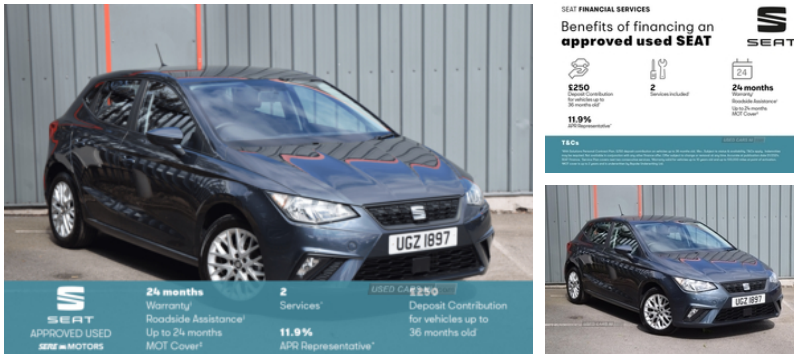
UGZ 1897

SEAT
APPROVED USED
SERE MOTORS

24 months
Warranty
Roadside Assistance
Up to 24 months
MOT Cover

2
Services

11.9%
APR Representative

£250
Deposit Contribution
for vehicles up to
36 months old

USED CARS

SEAT FINANCIAL SERVICES
Benefits of financing an approved used SEAT

SEAT

£250
Deposit Contribution for vehicles up to 36 months old

2
Services included

24
24 months
Warranty
Roadside Assistance
Up to 24 months
MOT Cover

11.9%
APR Representative

T&Cs
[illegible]

UGZ 1897